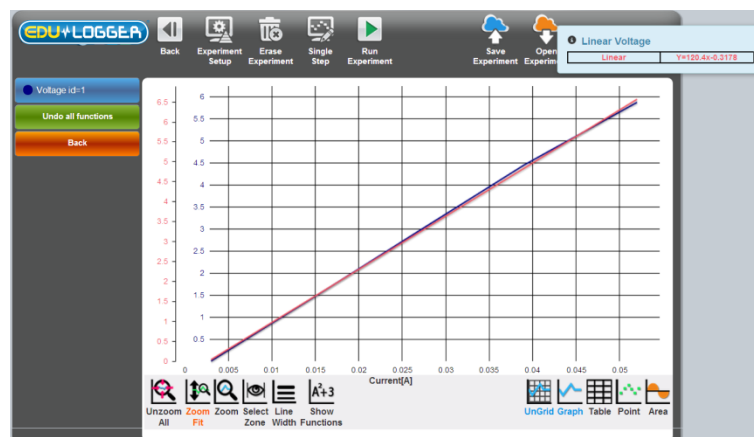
EDU LOGGER

Back

Experiment Setup

Erase Experiment

Single Step

Run Experiment

Save Experiment

Open Experim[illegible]

Linear Voltage

| Linear | Y=120.4x-0.3178 |
|---|---|

Voltage id=1

Undo all functions

Back

6.5
6
5.5
5
4.5
4
3.5
3
2.5
2
1.5
1
0.5
0

6
5.5
5
4.5
4
3.5
3
2.5
2
1.5
1
0.5
0

0
0.005
0.01
0.015
0.02
0.025
0.03
0.035
0.04
0.045
0.05

Current[A]

Unzoom All

Zoom Fit

Zoom

Select Zone

Line Width

$A^2+3$

Show Functions

UnGrid

Graph

Table

Point

Area